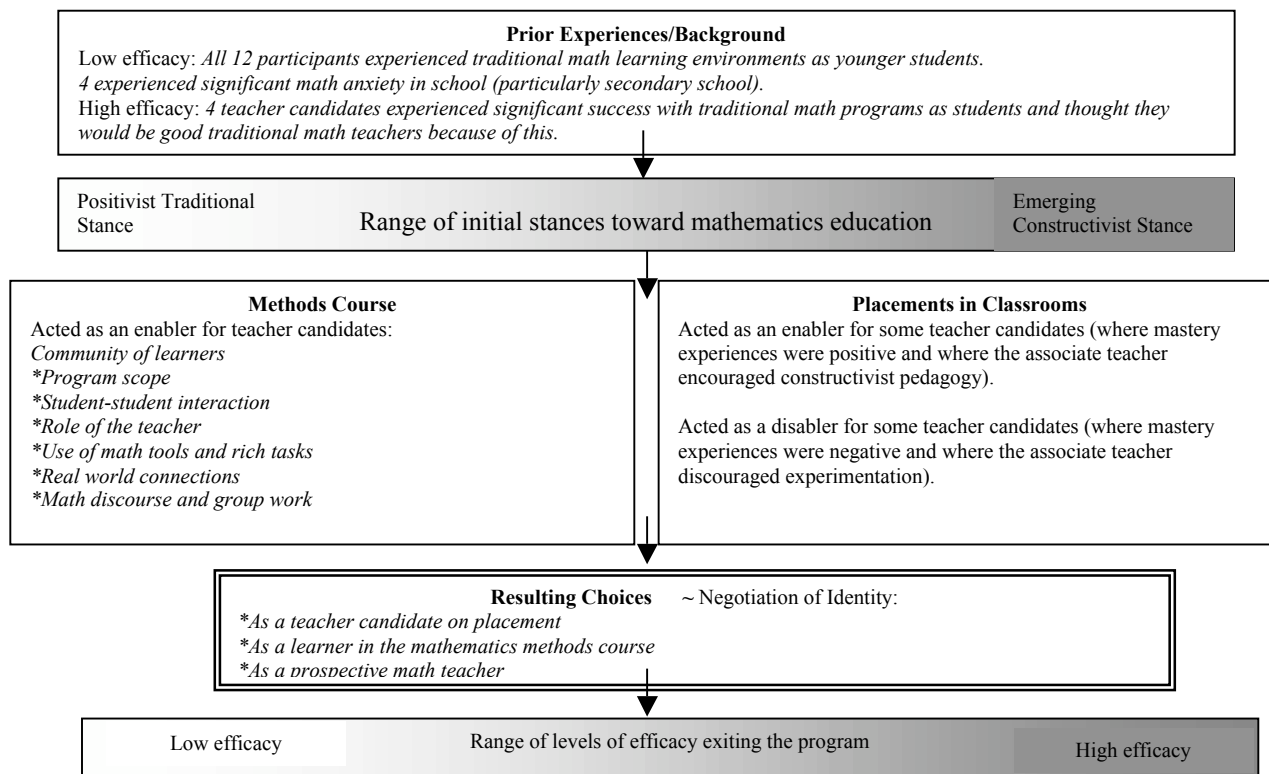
**Prior Experiences/Background**

Low efficacy: *All 12 participants experienced traditional math learning environments as younger students. 4 experienced significant math anxiety in school (particularly secondary school).*

High efficacy: *4 teacher candidates experienced significant success with traditional math programs as students and thought they would be good traditional math teachers because of this.*

Positivist Traditional Stance

Range of initial stances toward mathematics education

Emerging Constructivist Stance

**Methods Course**

Acted as an enabler for teacher candidates:

*Community of learners*
*\*Program scope*
*\*Student-student interaction*
*\*Role of the teacher*
*\*Use of math tools and rich tasks*
*\*Real world connections*
*\*Math discourse and group work*

**Placements in Classrooms**

Acted as an enabler for some teacher candidates (where mastery experiences were positive and where the associate teacher encouraged constructivist pedagogy).

Acted as a disabler for some teacher candidates (where mastery experiences were negative and where the associate teacher discouraged experimentation).

**Resulting Choices** ~ Negotiation of Identity:

*\*As a teacher candidate on placement*
*\*As a learner in the mathematics methods course*
*\*As a prospective math teacher*

Low efficacy

Range of levels of efficacy exiting the program

High efficacy